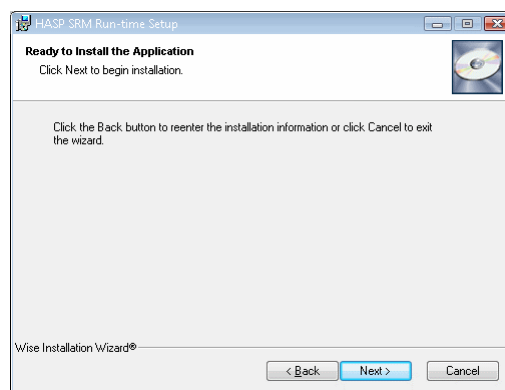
HASP SRM Run-time Setup

Ready to Install the Application

Click Next to begin installation.

Click the Back button to reenter the installation information or click Cancel to exit the wizard.

Wise Installation Wizard®

< Back

Next >

Cancel